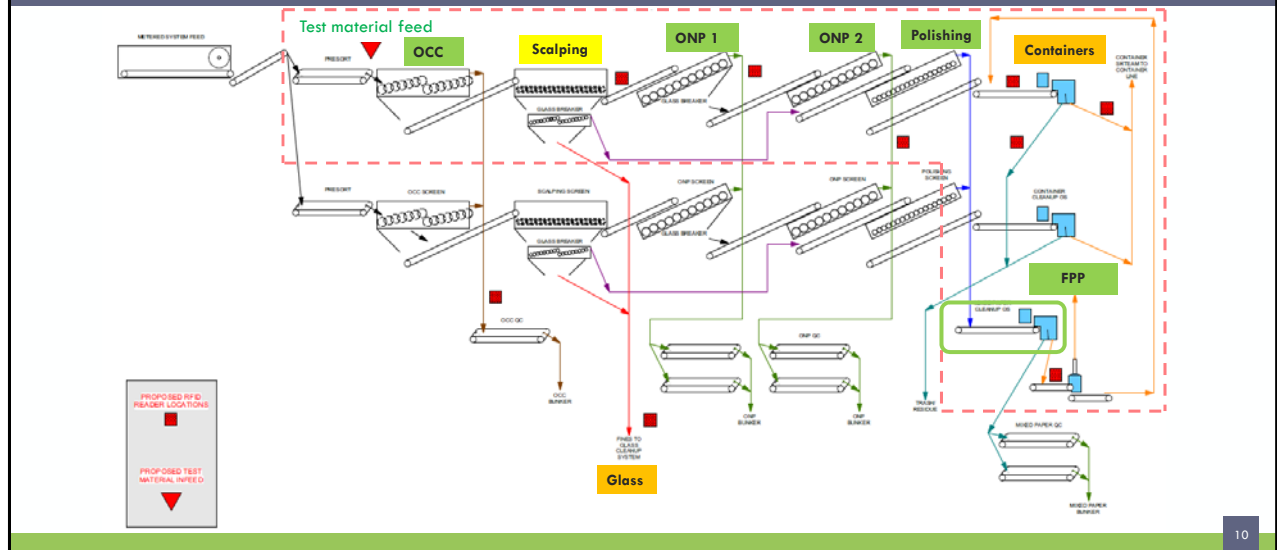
Test material feed

METERED SYSTEM FEED

PRESORT

OCC

Scalping

GLASS BREAKER

ONP 1

GLASS BREAKER

ONP 2

Polishing

Containers

CONTAINER GATE AM TO CONTAINER LINE

PRESORT

OCC SCREEN

SCALPING SCREEN

GLASS BREAKER

ONP SCREEN

GLASS BREAKER

ONP SCREEN

POLISHING SCREEN

CONTAINER CLEANUP OS

FPP

CLEANUP OS

OCC QC

OCC BUNKER

FINES TO GLASS CLEANUP SYSTEM

Glass

ONP BUNKER

ONP QC

ONP BUNKER

TRASH RESIDUE

MIXED PAPER QC

MIXED PAPER BUNKER

PROPOSED RFID READER LOCATIONS

PROPOSED TEST MATERIAL INFEED

10